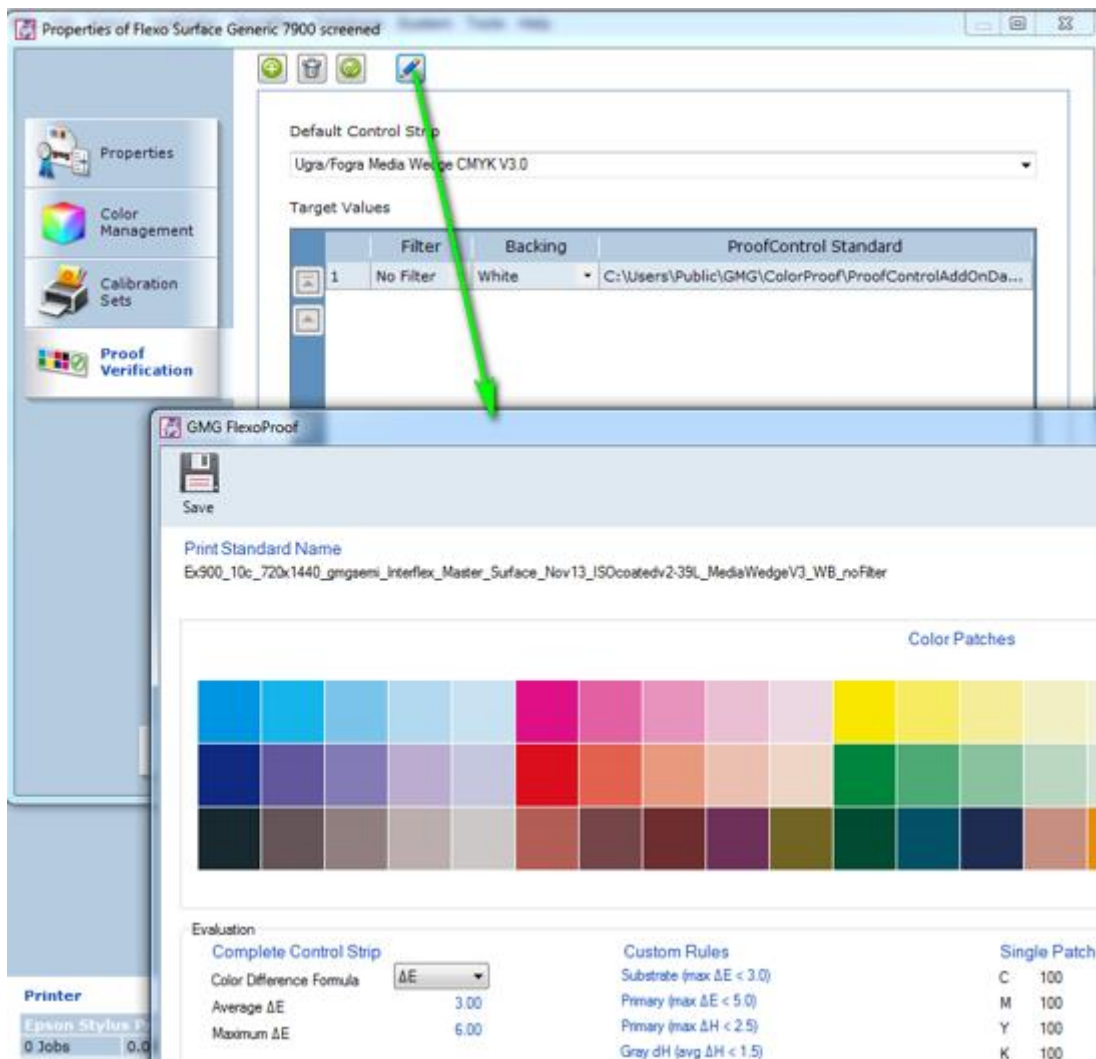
Properties of Flexo Surface Generic 7900 screened

Properties

Color Management

Calibration Sets

Proof Verification

Default Control Strip

Ugra/Fogra Media Wedge CMYK V3.0

Target Values

| | Filter | Backing | ProofControl Standard |
|---|---|---|---|
| 1 | No Filter | White | C:\Users\Public\GMG\ColorProof\ProofControlAddOnDa... |

GMG FlexoProof

Save

Print Standard Name

Ex900_10c_720x1440_gmgsemi_Interflex_Master_Surface_Nov13_ISOcoatedv2-39L_MediaWedgeV3_WB_noFilter

Color Patches

Evaluation

Complete Control Strip

Color Difference Formula $\Delta E$

Average $\Delta E$ 3.00

Maximum $\Delta E$ 6.00

Custom Rules

Substrate (max $\Delta E$ < 3.0)

Primary (max $\Delta E$ < 5.0)

Primary (max $\Delta H$ < 2.5)

Gray dH (avg $\Delta H$ < 1.5)

Single Patch

C 100

M 100

Y 100

K 100

Printer

Epson Stylus P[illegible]

0 Jobs 0.0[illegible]